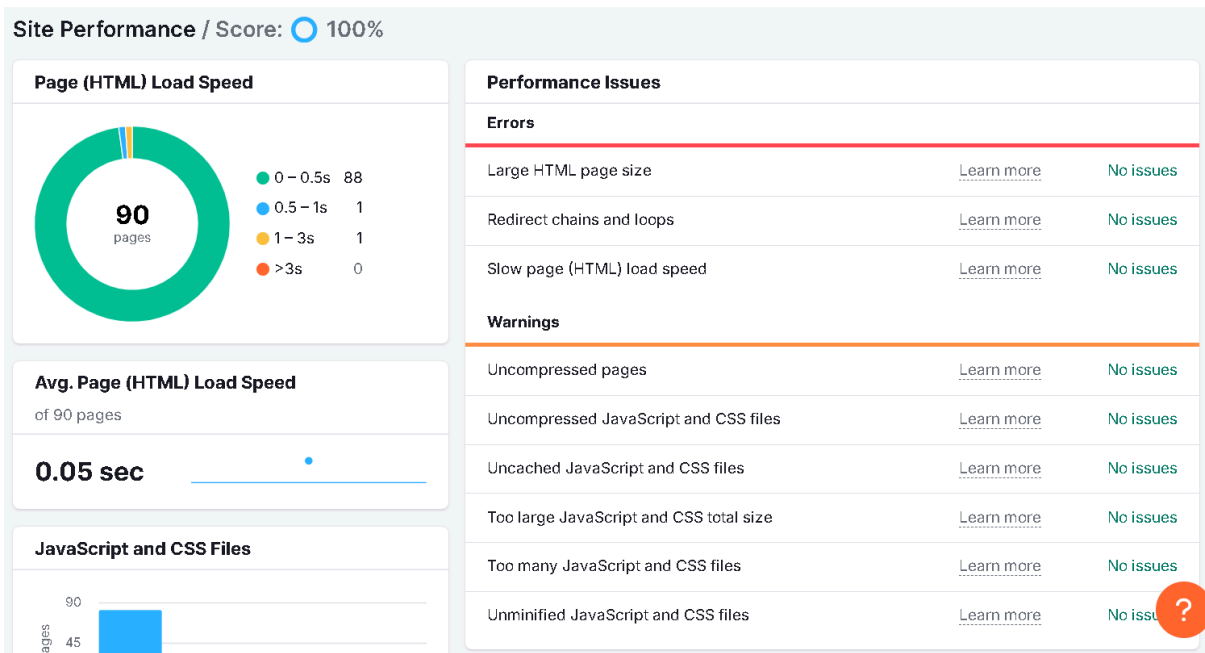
Site Performance / Score: 100%

Page (HTML) Load Speed

90
pages

0 – 0.5s 88
0.5 – 1s 1
1 – 3s 1
>3s 0

Avg. Page (HTML) Load Speed
of 90 pages

0.05 sec

JavaScript and CSS Files

90
45
ages

Performance Issues

Errors

| | | |
|---|---|---|
| Large HTML page size | Learn more | No issues |
| Redirect chains and loops | Learn more | No issues |
| Slow page (HTML) load speed | Learn more | No issues |

Warnings

| | | |
|---|---|---|
| Uncompressed pages | Learn more | No issues |
| Uncompressed JavaScript and CSS files | Learn more | No issues |
| Uncached JavaScript and CSS files | Learn more | No issues |
| Too large JavaScript and CSS total size | Learn more | No issues |
| Too many JavaScript and CSS files | Learn more | No issues |
| Unminified JavaScript and CSS files | Learn more | No issu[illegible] |

?